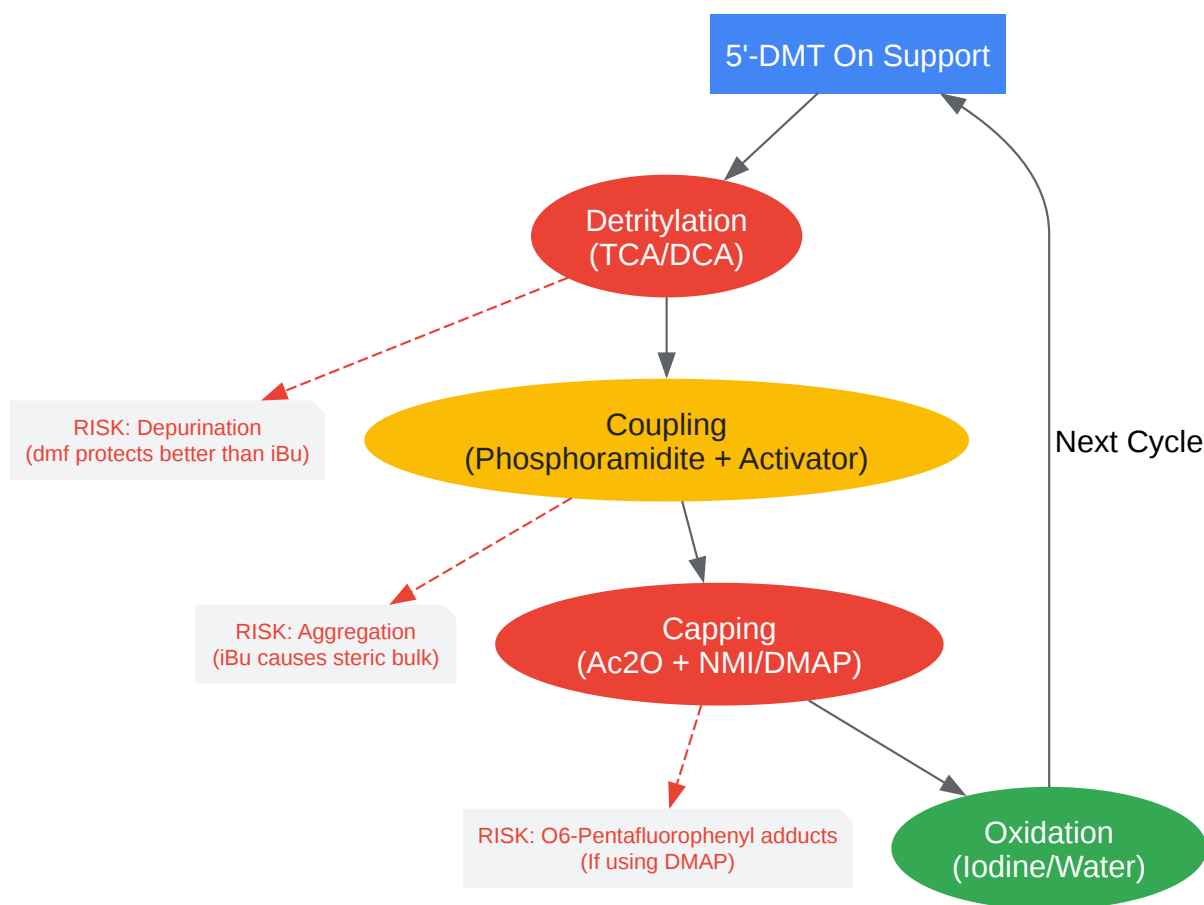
5'-DMT On Support

Detritylation
(TCA/DCA)

RISK: Depurination
(dmf protects better than iBu)

Coupling
(Phosphoramidite + Activator)

Next Cycle

RISK: Aggregation
(iBu causes steric bulk)

Capping
(Ac2O + NMI/DMAP)

RISK: O6-Pentafluorophenyl adducts
(If using DMAP)

Oxidation
(Iodine/Water)